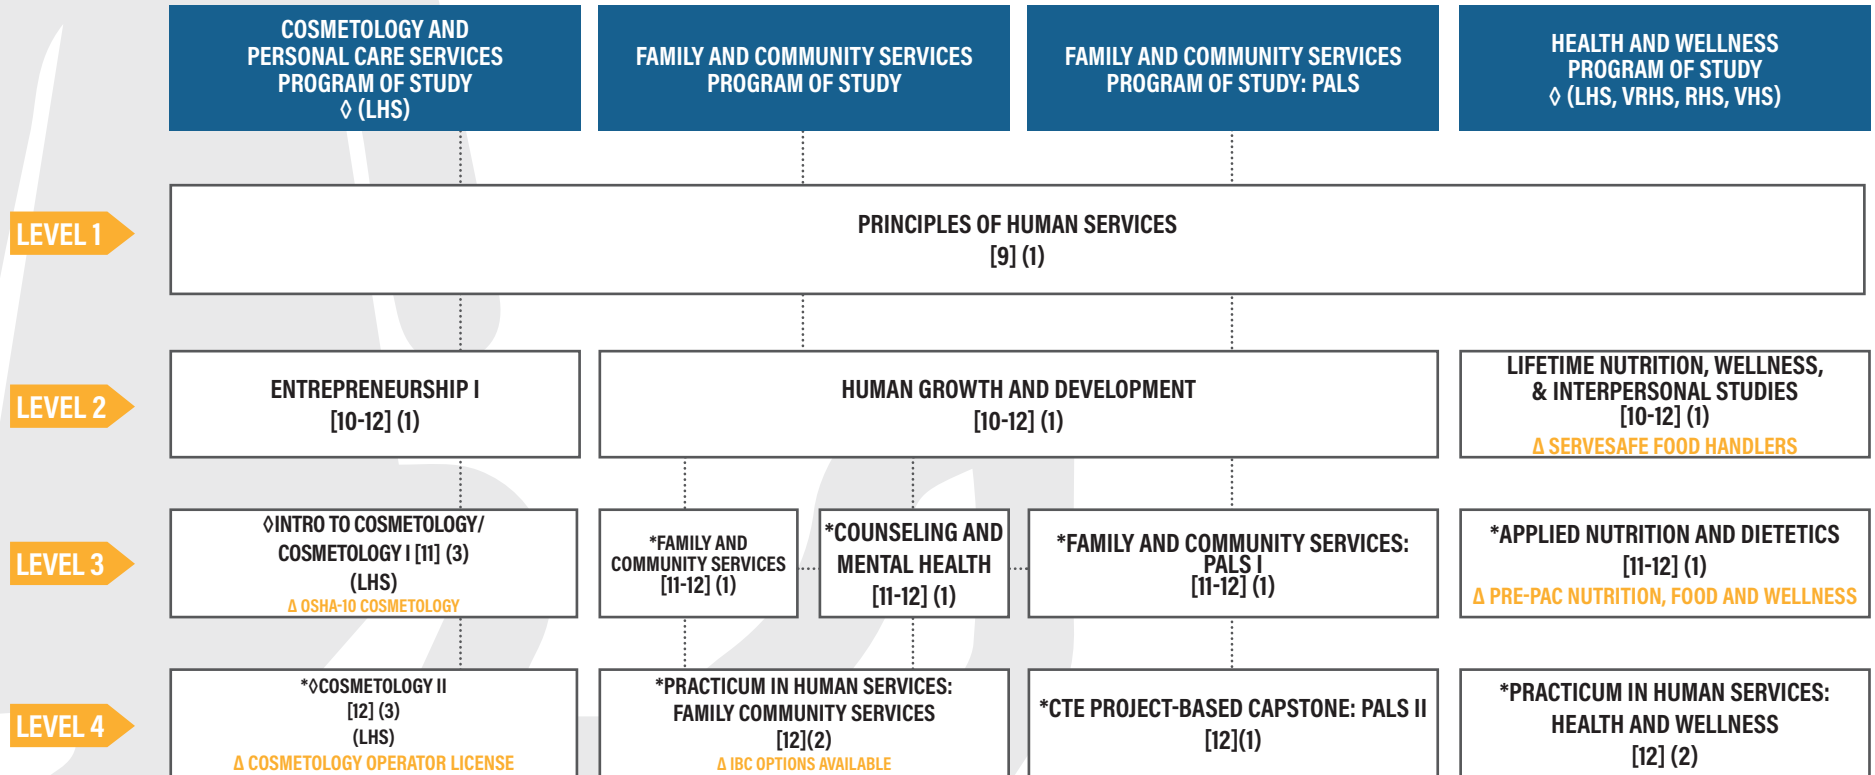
COSMETOLOGY AND PERSONAL CARE SERVICES PROGRAM OF STUDY ◊ (LHS)

FAMILY AND COMMUNITY SERVICES PROGRAM OF STUDY

FAMILY AND COMMUNITY SERVICES PROGRAM OF STUDY: PALS

HEALTH AND WELLNESS PROGRAM OF STUDY ◊ (LHS, VRHS, RHS, VHS)

LEVEL 1

PRINCIPLES OF HUMAN SERVICES
[9] (1)

LEVEL 2

ENTREPRENEURSHIP I
[10-12] (1)

HUMAN GROWTH AND DEVELOPMENT
[10-12] (1)

LIFETIME NUTRITION, WELLNESS, & INTERPERSONAL STUDIES
[10-12] (1)
Δ SERVESAFE FOOD HANDLERS

LEVEL 3

◊INTRO TO COSMETOLOGY/ COSMETOLOGY I [11] (3)
(LHS)
Δ OSHA-10 COSMETOLOGY

*FAMILY AND COMMUNITY SERVICES
[11-12] (1)

*COUNSELING AND MENTAL HEALTH
[11-12] (1)

*FAMILY AND COMMUNITY SERVICES: PALS I
[11-12] (1)

*APPLIED NUTRITION AND DIETETICS
[11-12] (1)
Δ PRE-PAC NUTRITION, FOOD AND WELLNESS

LEVEL 4

*◊COSMETOLOGY II
[12] (3)
(LHS)
Δ COSMETOLOGY OPERATOR LICENSE

*PRACTICUM IN HUMAN SERVICES: FAMILY COMMUNITY SERVICES
[12](2)
Δ IBC OPTIONS AVAILABLE

*CTE PROJECT-BASED CAPSTONE: PALS II
[12](1)

*PRACTICUM IN HUMAN SERVICES: HEALTH AND WELLNESS
[12] (2)